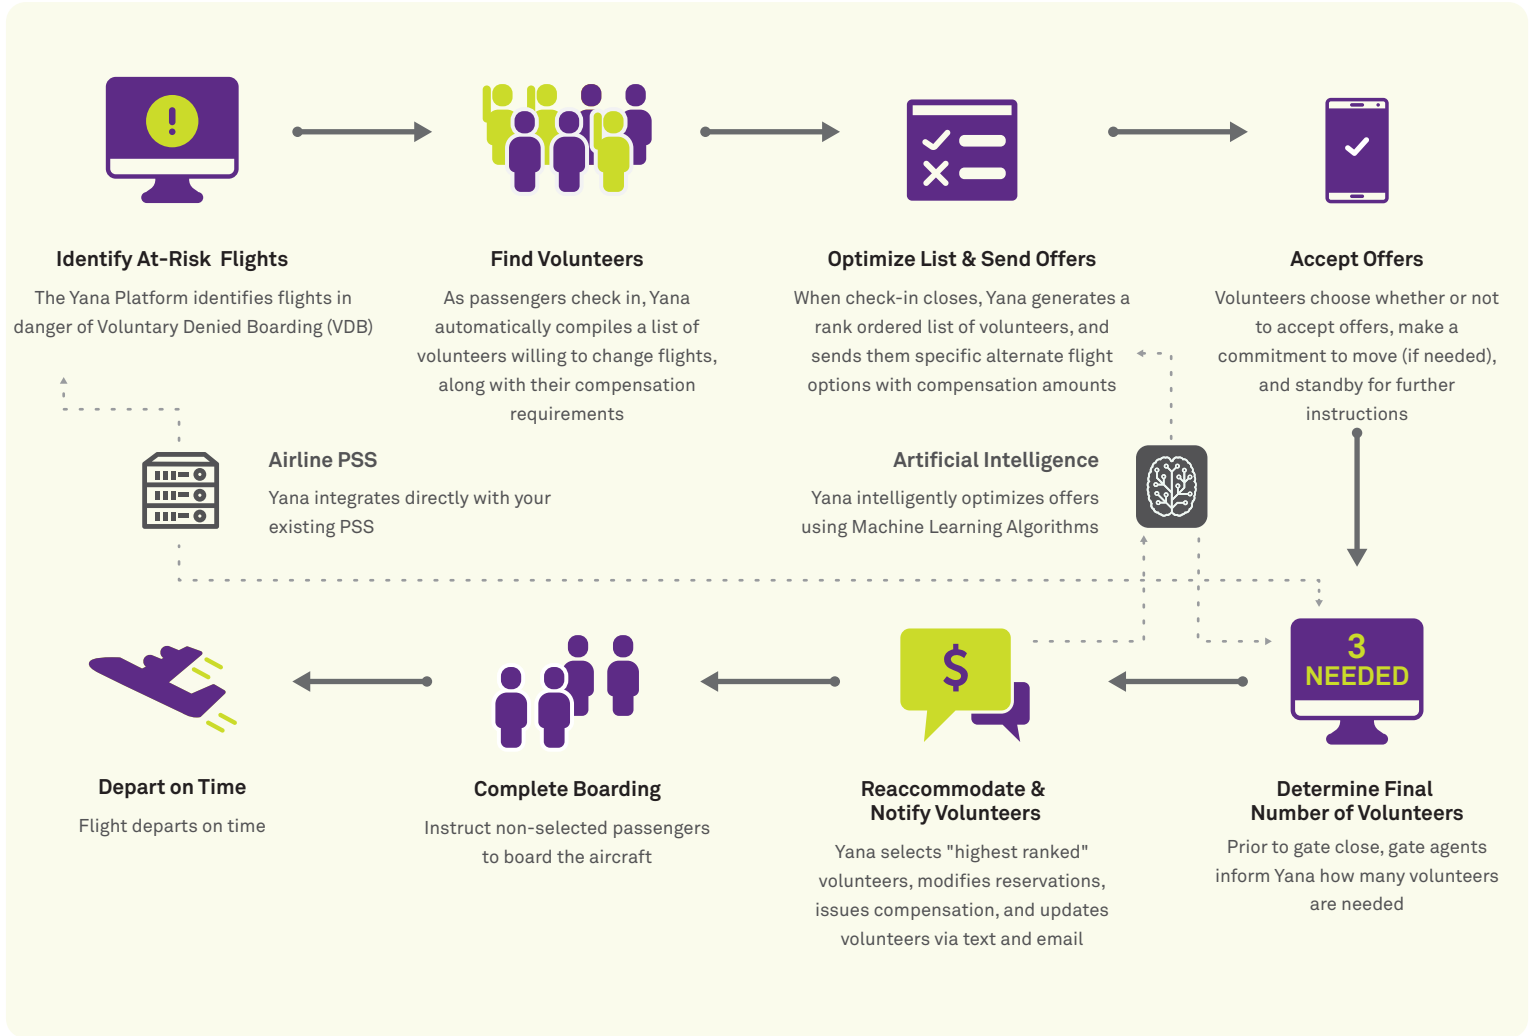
Identify At-Risk Flights

The Yana Platform identifies flights in danger of Voluntary Denied Boarding (VDB)

Find Volunteers

As passengers check in, Yana automatically compiles a list of volunteers willing to change flights, along with their compensation requirements

Optimize List & Send Offers

When check-in closes, Yana generates a rank ordered list of volunteers, and sends them specific alternate flight options with compensation amounts

Accept Offers

Volunteers choose whether or not to accept offers, make a commitment to move (if needed), and standby for further instructions

Airline PSS

Yana integrates directly with your existing PSS

Artificial Intelligence

Yana intelligently optimizes offers using Machine Learning Algorithms

$

3 NEEDED

Depart on Time

Flight departs on time

Complete Boarding

Instruct non-selected passengers to board the aircraft

Reaccommodate & Notify Volunteers

Yana selects "highest ranked" volunteers, modifies reservations, issues compensation, and updates volunteers via text and email

Determine Final Number of Volunteers

Prior to gate close, gate agents inform Yana how many volunteers are needed